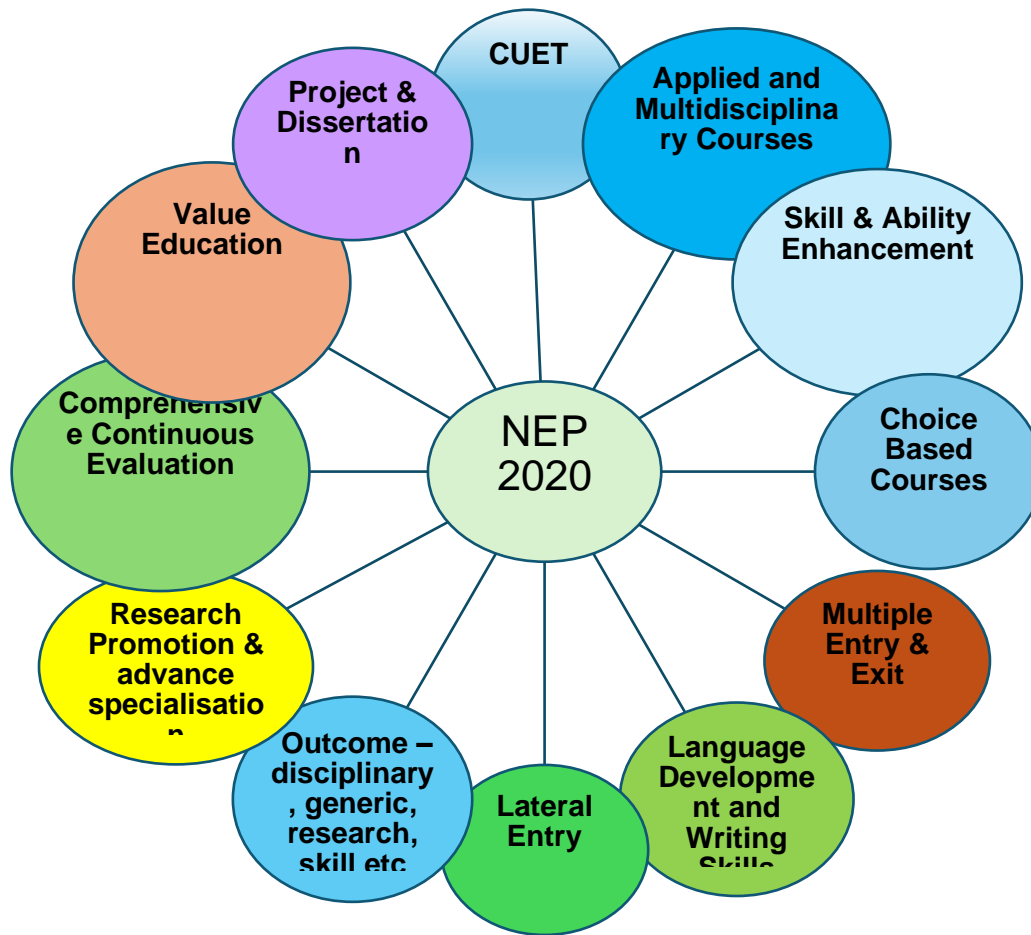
NEP 2020

CUET

Applied and Multidisciplinary Courses

Skill & Ability Enhancement

Choice Based Courses

Multiple Entry & Exit

Language Development and Writing Skills

Lateral Entry

Outcome – disciplinary , generic, research, skill etc

Research Promotion & advance specialisation

Comprehensive Continuous Evaluation

Value Education

Project & Dissertation